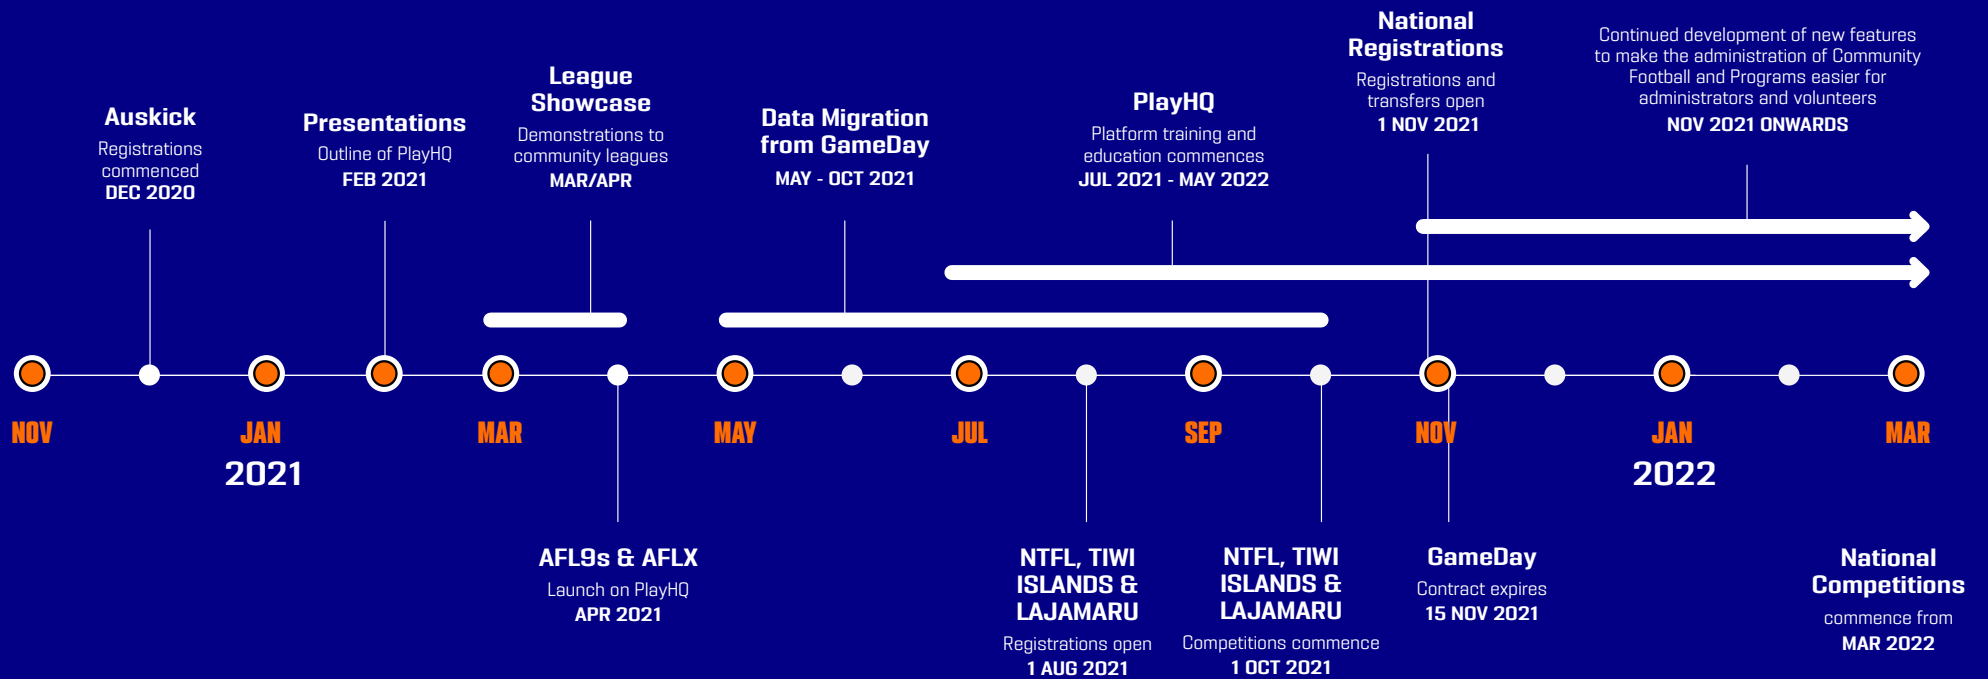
Auskick
Registrations commenced
DEC 2020

Presentations
Outline of PlayHQ
FEB 2021

League Showcase
Demonstrations to community leagues
MAR/APR

Data Migration from GameDay
MAY - OCT 2021

PlayHQ
Platform training and education commences
JUL 2021 - MAY 2022

National Registrations
Registrations and transfers open
1 NOV 2021

Continued development of new features to make the administration of Community Football and Programs easier for administrators and volunteers
NOV 2021 ONWARDS

NOV
JAN
2021
MAR
MAY
JUL
SEP
NOV
JAN
2022
MAR

AFL9s & AFLX
Launch on PlayHQ
APR 2021

NTFL, TIWI ISLANDS & LAJAMARU
Registrations open
1 AUG 2021

NTFL, TIWI ISLANDS & LAJAMARU
Competitions commence
1 OCT 2021

GameDay
Contract expires
15 NOV 2021

National Competitions
commence from
MAR 2022